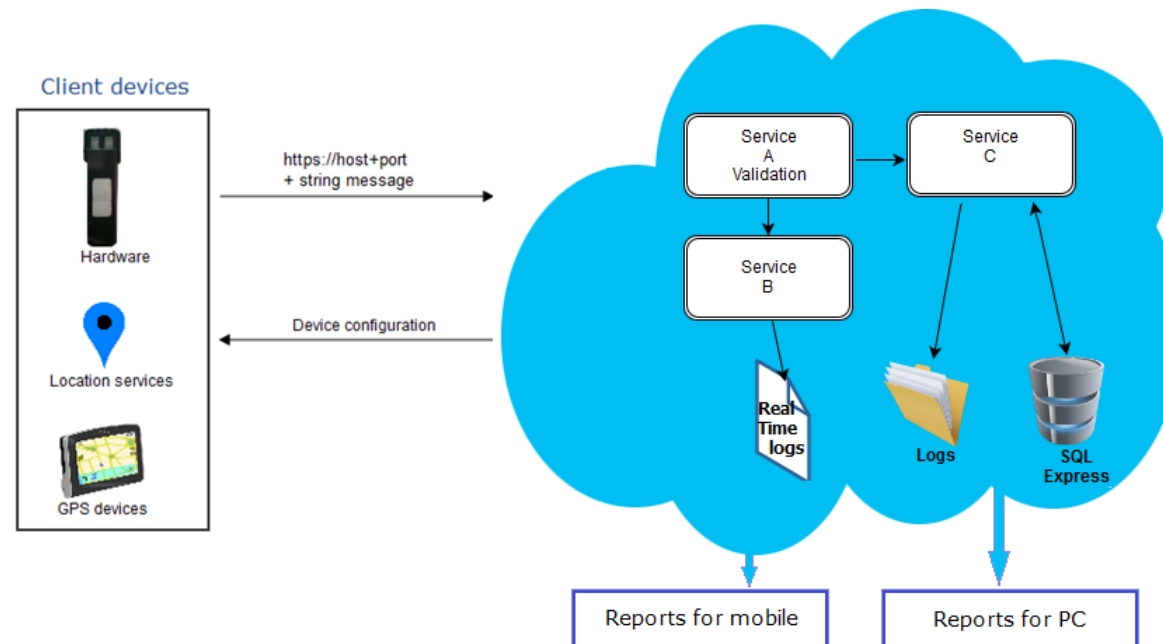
Client devices

Hardware

Location services

GPS devices

https://host+port
+ string message

Device configuration

Service
A
Validation

Service
C

Service
B

Real
Time
logs

Logs

SQL
Express

Reports for mobile

Reports for PC